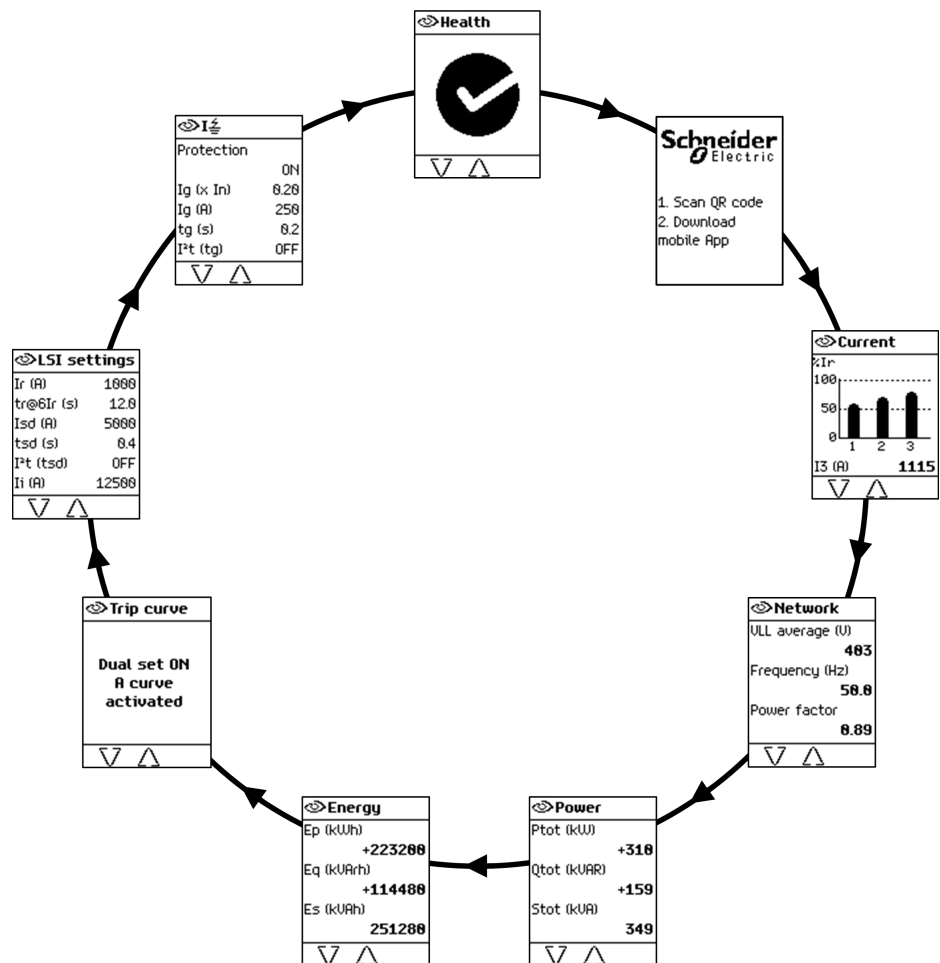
Health

Schneider Electric

1. Scan QR code
2. Download mobile App

Current
%Ir
100
50
0
1 2 3
I3 (A) 1115

Network
VLL average (V)
403
Frequency (Hz)
50.0
Power factor
0.89

Power
Ptot (kW)
+310
Qtot (kVAR)
+159
Stot (kVA)
349

Energy
Ep (kWh)
+223200
Eq (kVArh)
+114480
Es (kVAh)
251280

Trip curve
Dual set ON
A curve
activated

LSI settings
Ir (A) 1000
tr@6Ir (s) 12.0
Isd (A) 5000
tsd (s) 0.4
I²t (tsd) OFF
Ii (A) 12500

I⏚
Protection
ON
Ig (x In) 0.20
Ig (A) 250
tg (s) 0.2
I²t (tg) OFF